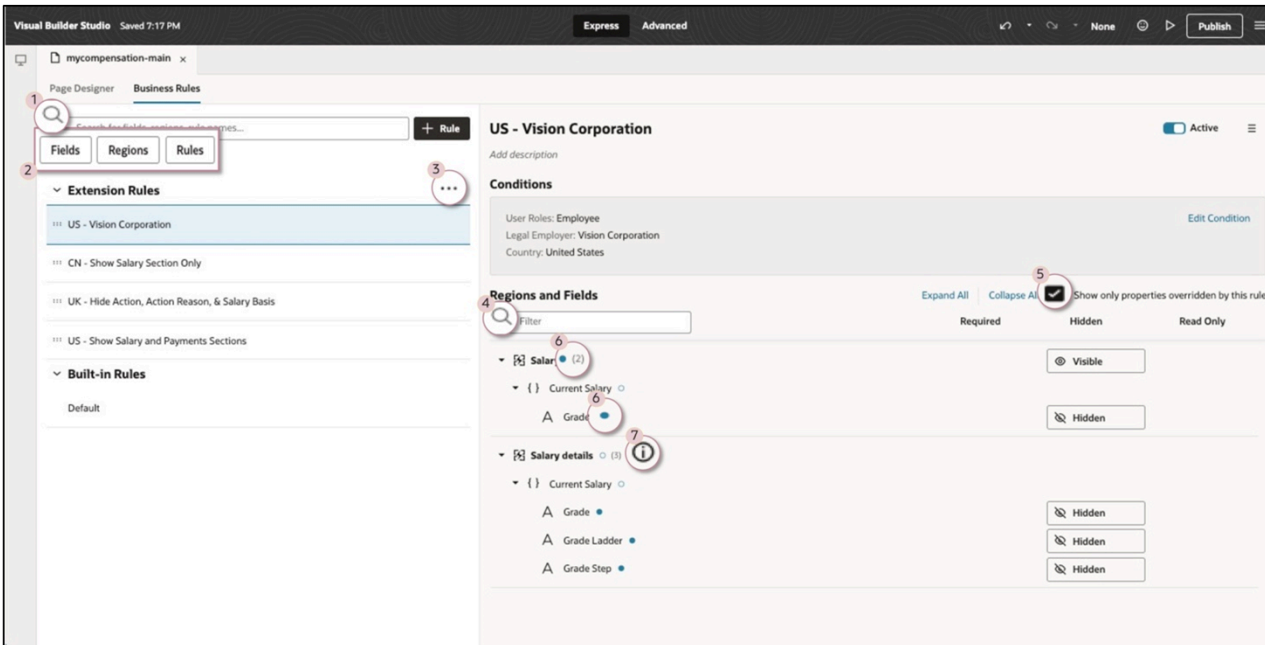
Visual Builder Studio Saved 7:17 PM

Express Advanced

None

Publish

mycompensation-main ×

Page Designer Business Rules

1

Search for fields, regions, rule names...

+ Rule

Fields Regions Rules

2

3

Extension Rules

US - Vision Corporation

CN - Show Salary Section Only

UK - Hide Action, Action Reason, & Salary Basis

US - Show Salary and Payments Sections

Built-in Rules

Default

US - Vision Corporation

Active

Add description

Conditions

User Roles: Employee
Legal Employer: Vision Corporation
Country: United States

Edit Condition

5

Regions and Fields

Expand All Collapse All Show only properties overridden by this rule

4

Filter

Required Hidden Read Only

6

Salary (2)

Visible

Current Salary

6

Grade

Hidden

7

Salary details (3)

Current Salary

Grade

Hidden

Grade Ladder

Hidden

Grade Step

Hidden